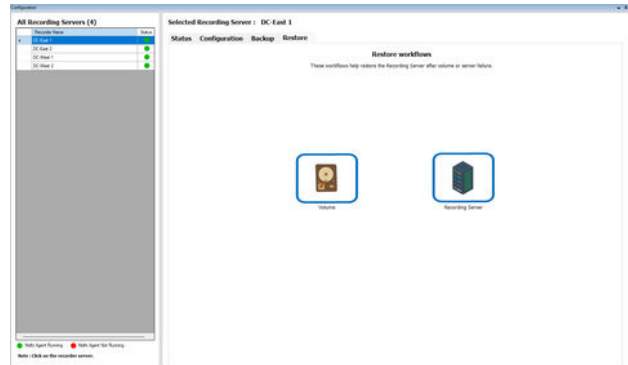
Configuration

All Recording Servers (4)

| | Recorder Name | Status |
|---|---|---|
| ▸ | DC-East 1 | |
| | DC-East 2 | |
| | DC-West 1 | |
| | DC-West 2 | |

NMS Agent Running   NMS Agent Not Running

Note : Click on the recorder servers.

Selected Recording Server : DC-East 1

Status   Configuration   Backup   Restore

Restore workflows

These workflows help restore the Recording Server after volume or server failure.

Volume

Recording Server